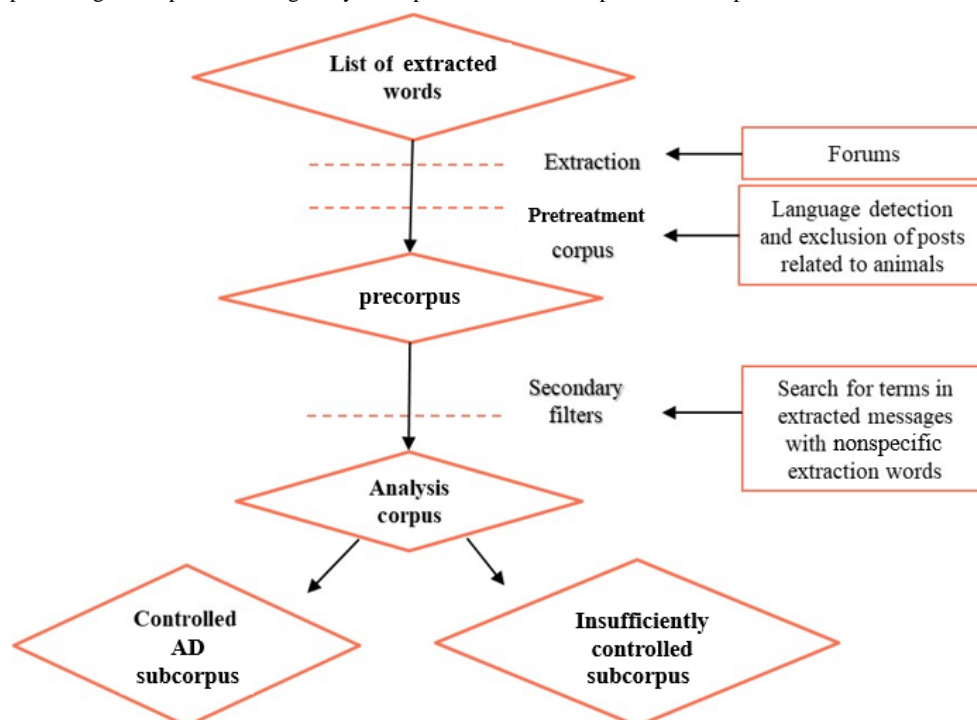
List of extracted words

Extraction

Forums

Pretreatment corpus

Language detection and exclusion of posts related to animals

precorpus

Secondary filters

Search for terms in extracted messages with nonspecific extraction words

Analysis corpus

Controlled AD subcorpus

Insufficiently controlled subcorpus